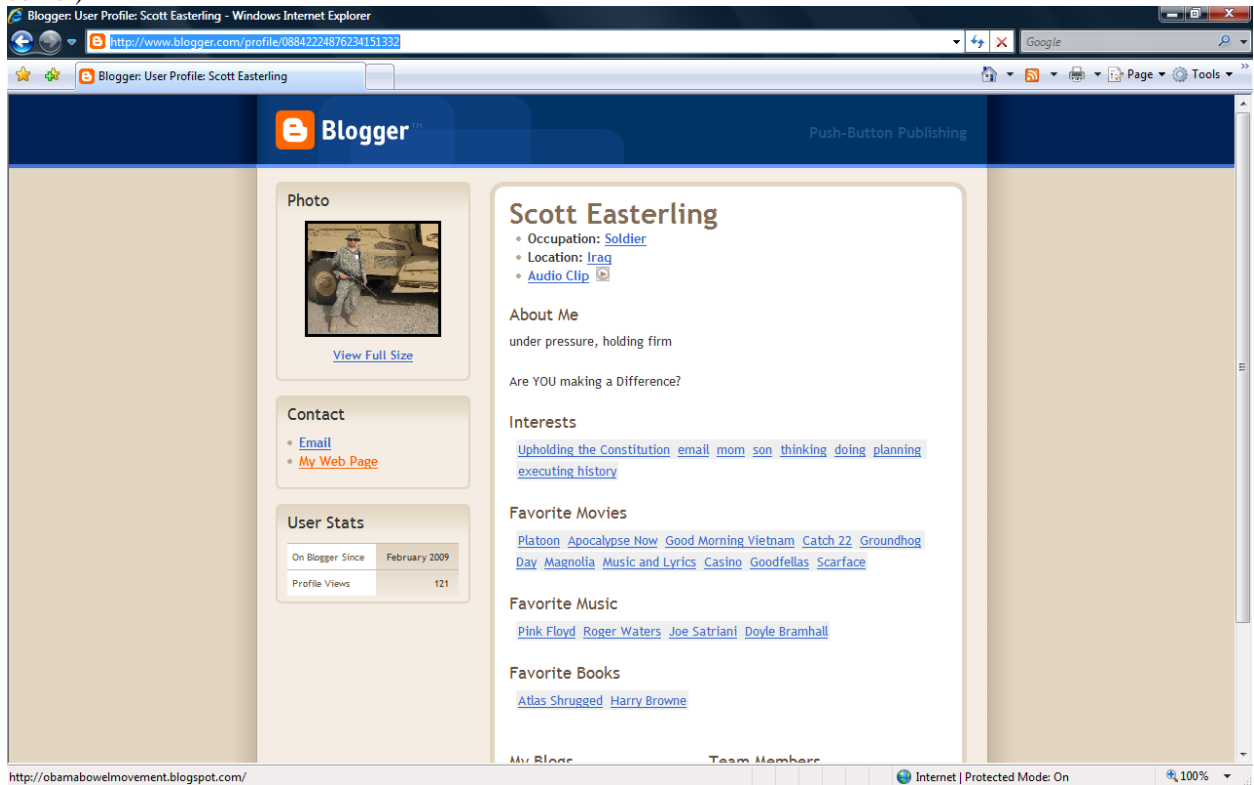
Blogger: User Profile: Scott Easterling - Windows Internet Explorer

http://www.blogger.com/profile/08842224876234151332

Google

Blogger: User Profile: Scott Easterling

Page ▾ Tools ▾

Blogger™

Push-Button Publishing

Photo

View Full Size

Contact

- Email
- My Web Page

User Stats

| On Blogger Since | February 2009 |
|---|---|
| Profile Views | 121 |

Scott Easterling

- Occupation: Soldier
- Location: Iraq
- Audio Clip

About Me

under pressure, holding firm

Are YOU making a Difference?

Interests

Upholding the Constitution email mom son thinking doing planning executing history

Favorite Movies

Platoon Apocalypse Now Good Morning Vietnam Catch 22 Groundhog Day Magnolia Music and Lyrics Casino Goodfellas Scarface

Favorite Music

Pink Floyd Roger Waters Joe Satriani Doyle Bramhall

Favorite Books

Atlas Shrugged Harry Browne

My Blogs

Team Members

http://obamabowelmovement.blogspot.com/

Internet | Protected Mode: On

100%